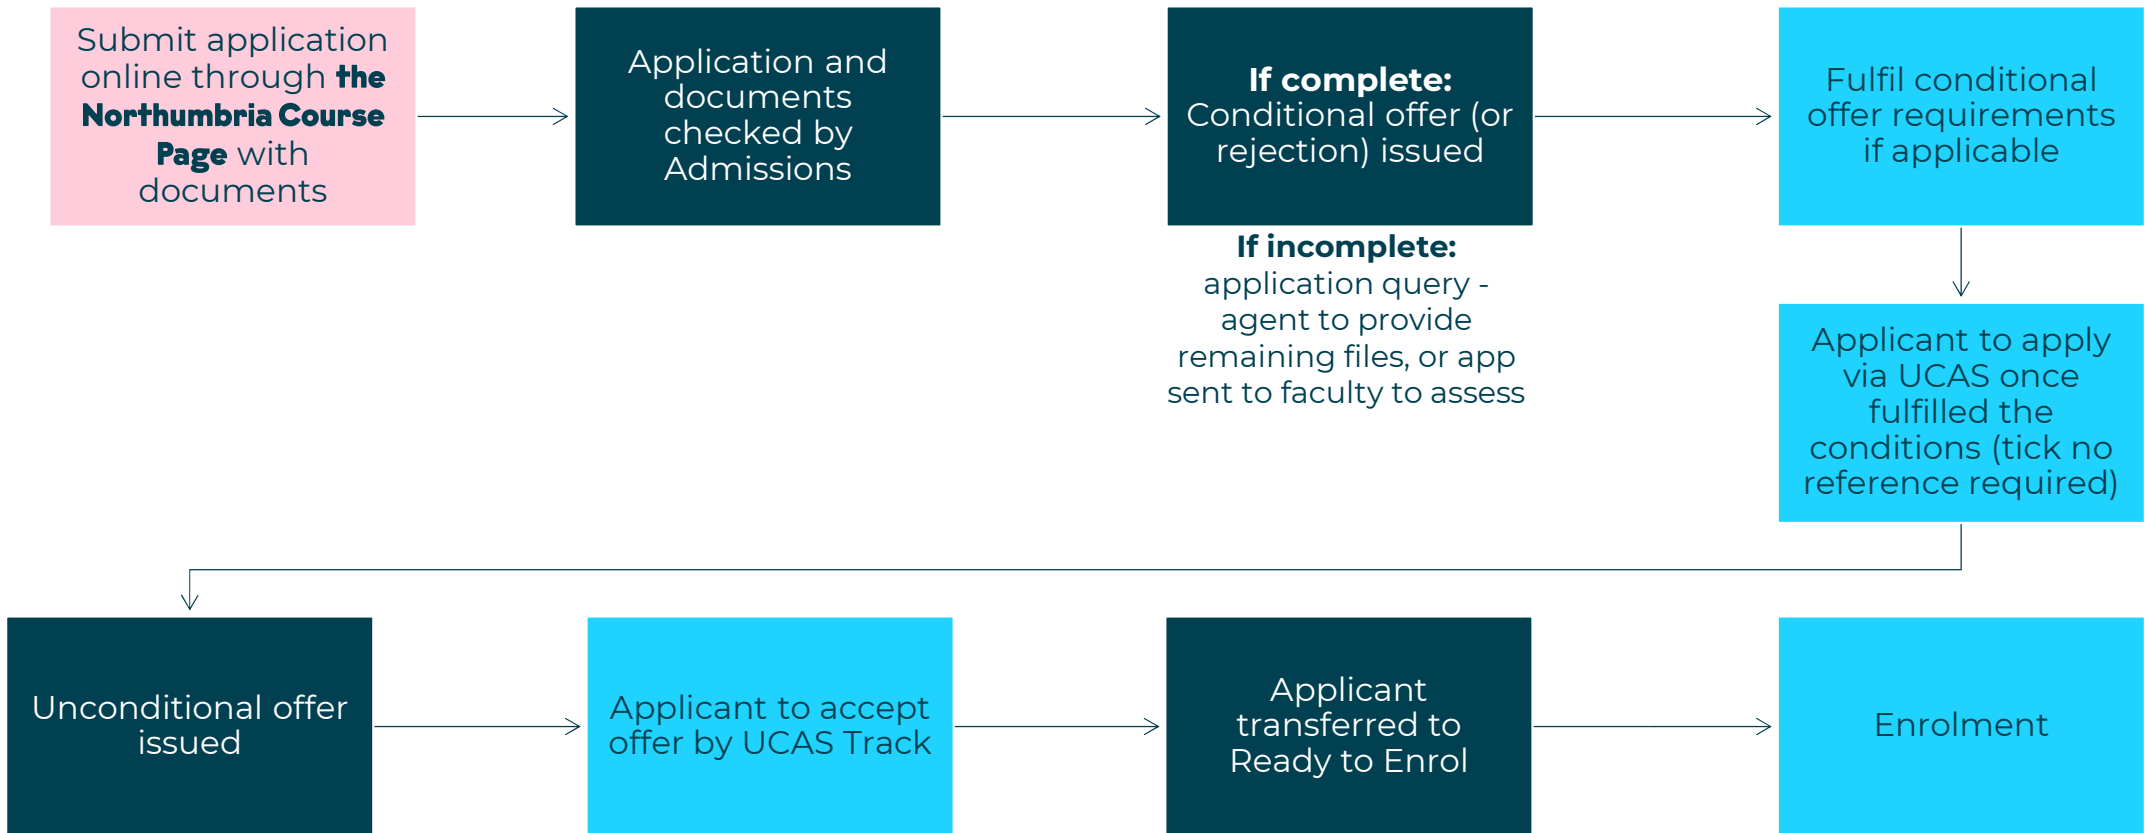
Submit application online through the Northumbria Course Page with documents

Application and documents checked by Admissions

If complete: Conditional offer (or rejection) issued

If incomplete: application query - agent to provide remaining files, or app sent to faculty to assess

Fulfil conditional offer requirements if applicable

Applicant to apply via UCAS once fulfilled the conditions (tick no reference required)

Unconditional offer issued

Applicant to accept offer by UCAS Track

Applicant transferred to Ready to Enrol

Enrolment